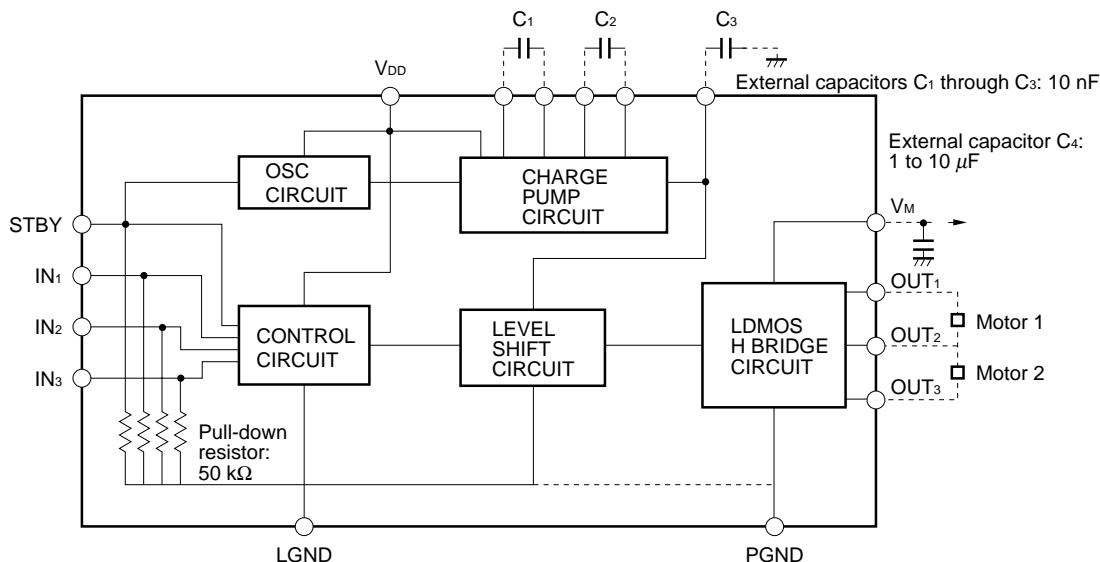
$C_1$

$C_2$

$C_3$

$V_{DD}$

External capacitors $C_1$ through $C_3$: 10 nF

External capacitor $C_4$: 1 to 10 $\mu$F

OSC CIRCUIT

CHARGE PUMP CIRCUIT

STBY

$V_M$

$IN_1$

$IN_2$

$IN_3$

CONTROL CIRCUIT

LEVEL SHIFT CIRCUIT

LDMOS H BRIDGE CIRCUIT

$OUT_1$

$OUT_2$

$OUT_3$

Motor 1

Motor 2

Pull-down resistor: 50 k$\Omega$

LGND

PGND